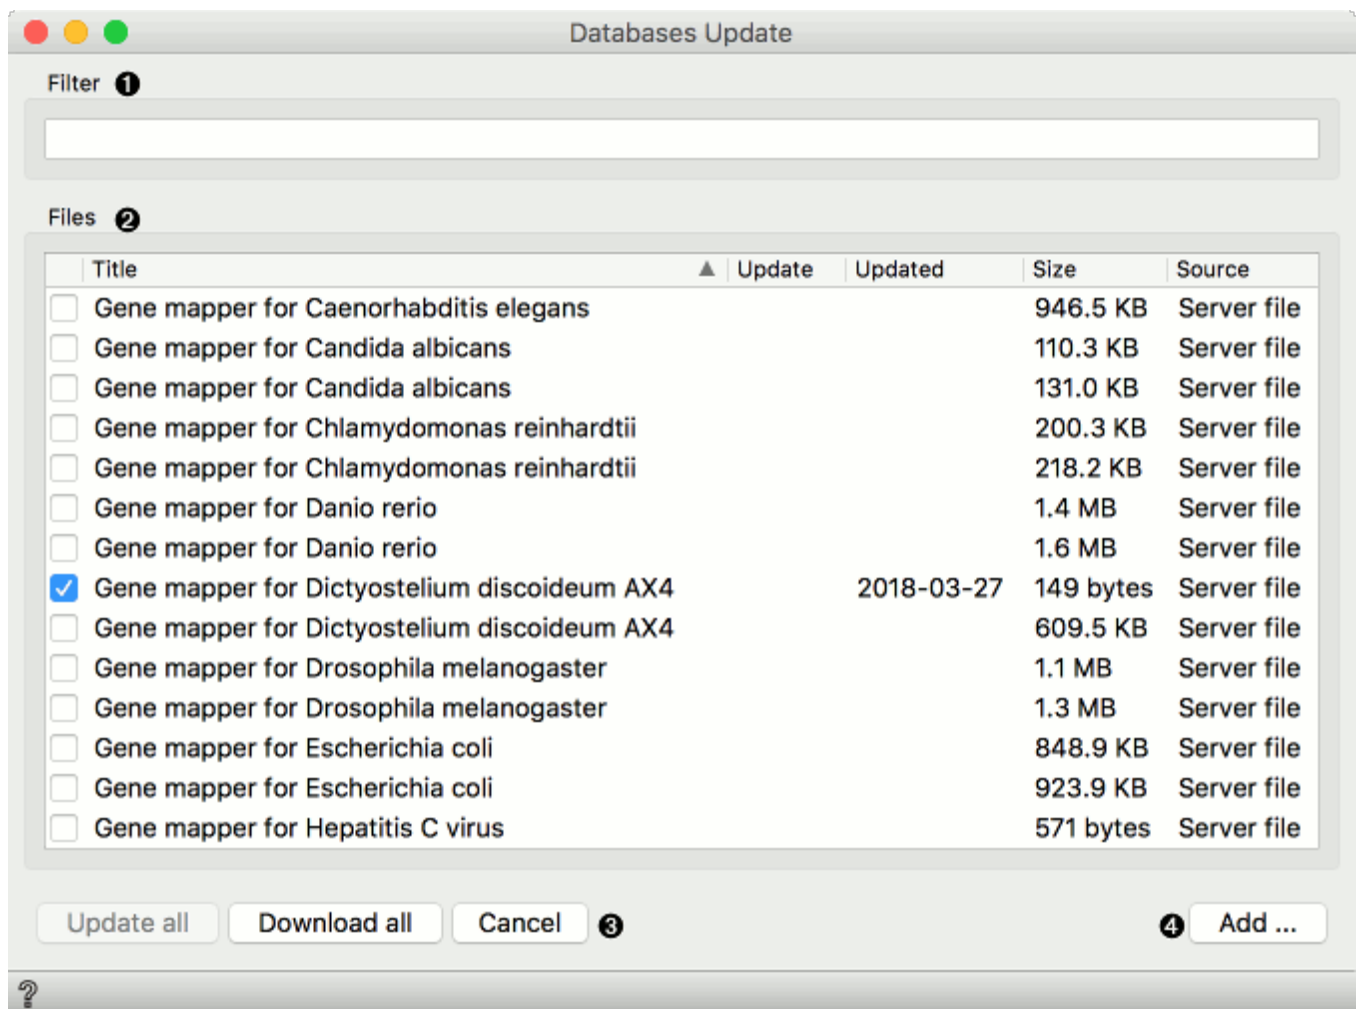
Databases Update

Filter 1

Files 2

| | Title | Update | Updated | Size | Source |
|---|---|---|---|---|---|
| | Gene mapper for Caenorhabditis elegans | | | 946.5 KB | Server file |
| | Gene mapper for Candida albicans | | | 110.3 KB | Server file |
| | Gene mapper for Candida albicans | | | 131.0 KB | Server file |
| | Gene mapper for Chlamydomonas reinhardtii | | | 200.3 KB | Server file |
| | Gene mapper for Chlamydomonas reinhardtii | | | 218.2 KB | Server file |
| | Gene mapper for Danio rerio | | | 1.4 MB | Server file |
| | Gene mapper for Danio rerio | | | 1.6 MB | Server file |
| ✓ | Gene mapper for Dictyostelium discoideum AX4 | | 2018-03-27 | 149 bytes | Server file |
| | Gene mapper for Dictyostelium discoideum AX4 | | | 609.5 KB | Server file |
| | Gene mapper for Drosophila melanogaster | | | 1.1 MB | Server file |
| | Gene mapper for Drosophila melanogaster | | | 1.3 MB | Server file |
| | Gene mapper for Escherichia coli | | | 848.9 KB | Server file |
| | Gene mapper for Escherichia coli | | | 923.9 KB | Server file |
| | Gene mapper for Hepatitis C virus | | | 571 bytes | Server file |

Update all Download all Cancel 3 4 Add ...

?